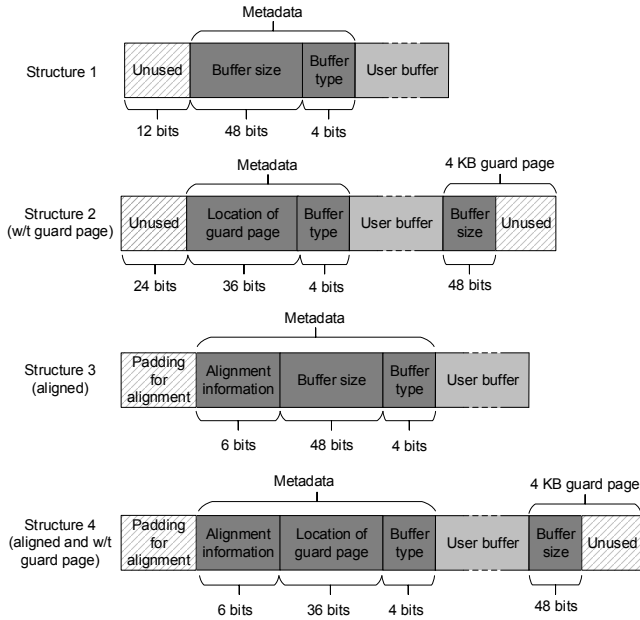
Metadata

Structure 1

Unused | Buffer size | Buffer type | User buffer

12 bits | 48 bits | 4 bits

Metadata

4 KB guard page

Structure 2 (w/t guard page)

Unused | Location of guard page | Buffer type | User buffer | Buffer size | Unused

24 bits | 36 bits | 4 bits | 48 bits

Metadata

Structure 3 (aligned)

Padding for alignment | Alignment information | Buffer size | Buffer type | User buffer

6 bits | 48 bits | 4 bits

Metadata

4 KB guard page

Structure 4 (aligned and w/t guard page)

Padding for alignment | Alignment information | Location of guard page | Buffer type | User buffer | Buffer size | Unused

6 bits | 36 bits | 4 bits | 48 bits